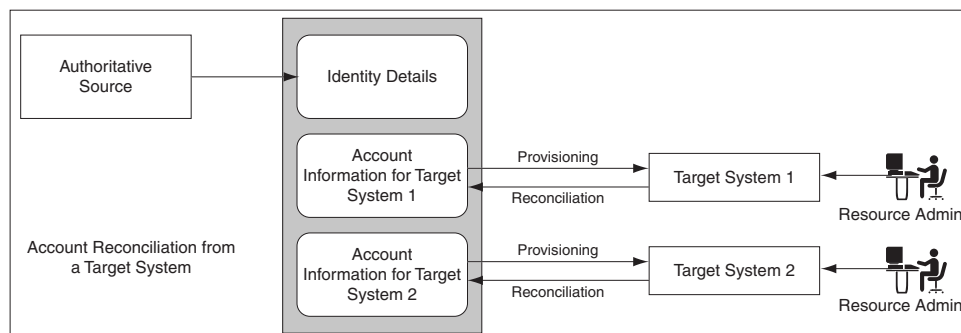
Authoritative Source

Identity Details

Account Information for Target System 1

Provisioning

Reconciliation

Target System 1

Resource Admin

Account Reconciliation from a Target System

Account Information for Target System 2

Provisioning

Reconciliation

Target System 2

Resource Admin